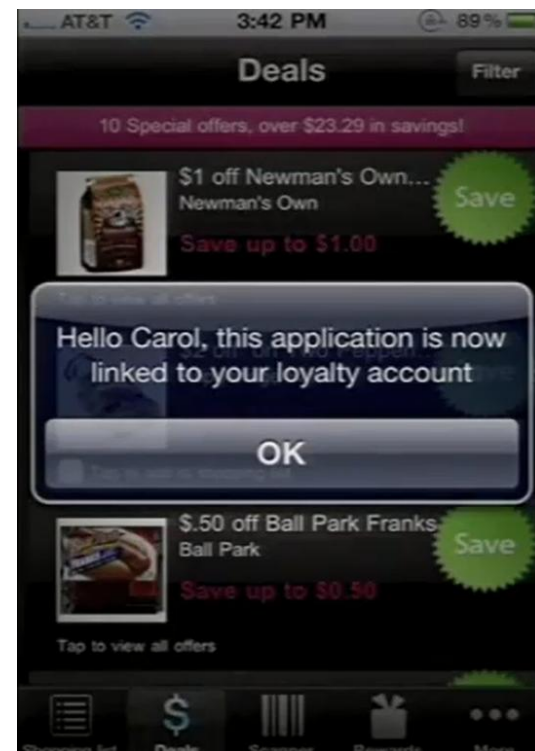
AT&T 3:42 PM 89%

Deals

Filter

10 Special offers, over $23.29 in savings!

$1 off Newman's Own...
Newman's Own
Save up to $1.00

Save

Tap to view all offers

Hello Carol, this application is now linked to your loyalty account

OK

$.50 off Ball Park Franks
Ball Park
Save up to $0.50

Save

Tap to view all offers

Shopping list Deals Scanner Rewards More